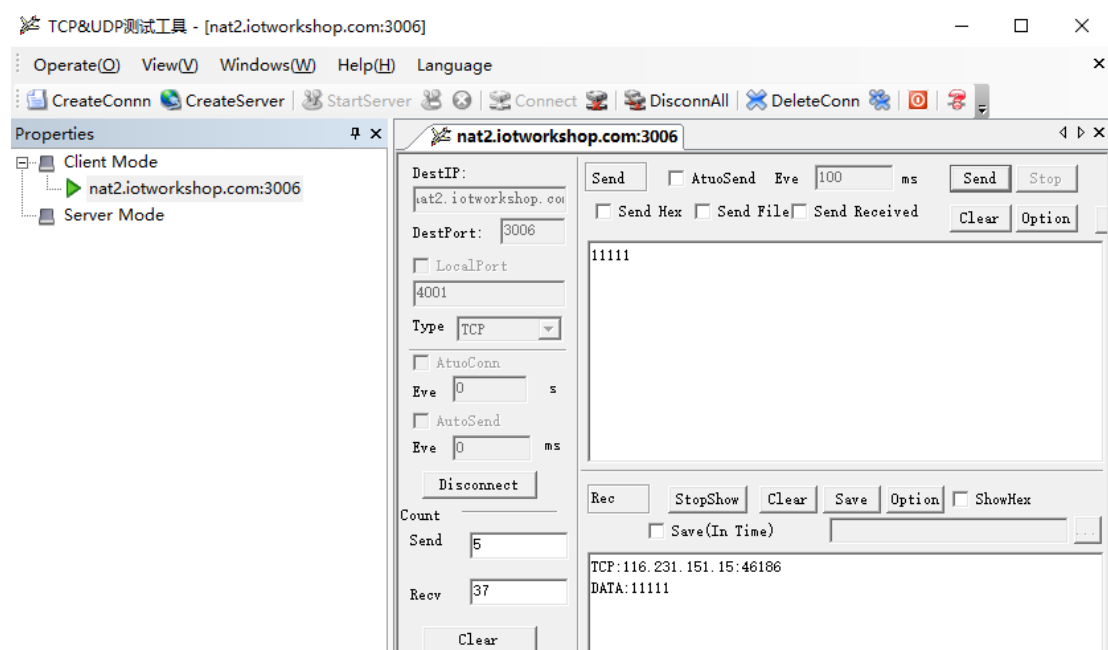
TCP&UDP测试工具 - [nat2.iotworkshop.com:3006]

Operate(O) View(V) Windows(W) Help(H) Language

CreateConnn CreateServer StartServer Connect DisconnAll DeleteConn

Properties

Client Mode
nat2.iotworkshop.com:3006
Server Mode

nat2.iotworkshop.com:3006

DestIP:
ıat2.iotworkshop.coı
DestPort: 3006
LocalPort
4001
Type TCP
AtuoConn
Eve 0 s
AutoSend
Eve 0 ms
Disconnect
Count
Send 5
Recv 37
Clear

Send AtuoSend Eve 100 ms Send Stop
Send Hex Send File Send Received Clear Option

11111

Rec StopShow Clear Save Option ShowHex
Save(In Time) ...

TCP:116.231.151.15:46186
DATA:11111